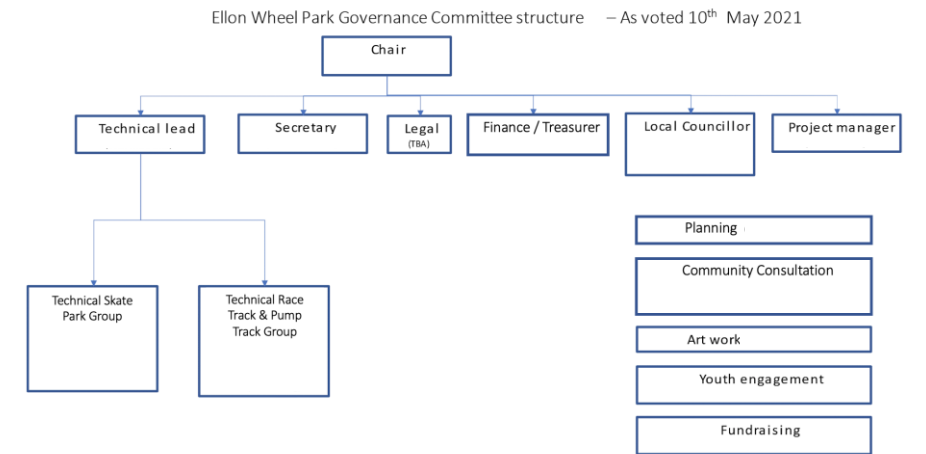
Ellon Wheel Park Governance Committee structure – As voted 10$^{th}$ May 2021

Chair

Technical lead

Secretary

Legal
(TBA)

Finance / Treasurer

Local Councillor

Project manager

Technical Skate Park Group

Technical Race Track & Pump Track Group

Planning

Community Consultation

Art work

Youth engagement

Fundraising